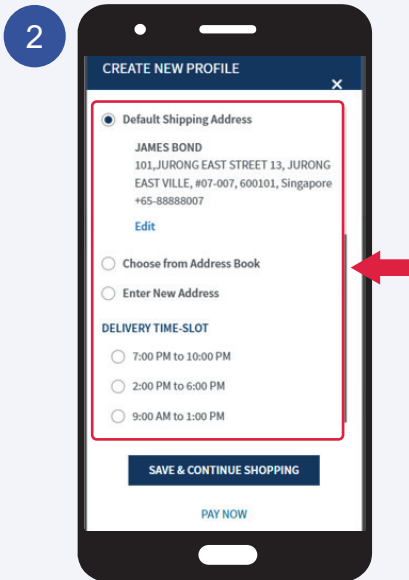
2

CREATE NEW PROFILE

×

Default Shipping Address

JAMES BOND
101,JURONG EAST STREET 13, JURONG EAST VILLE, #07-007, 600101, Singapore
+65-88888007

Edit

Choose from Address Book

Enter New Address

DELIVERY TIME-SLOT

7:00 PM to 10:00 PM

2:00 PM to 6:00 PM

9:00 AM to 1:00 PM

SAVE & CONTINUE SHOPPING

PAY NOW